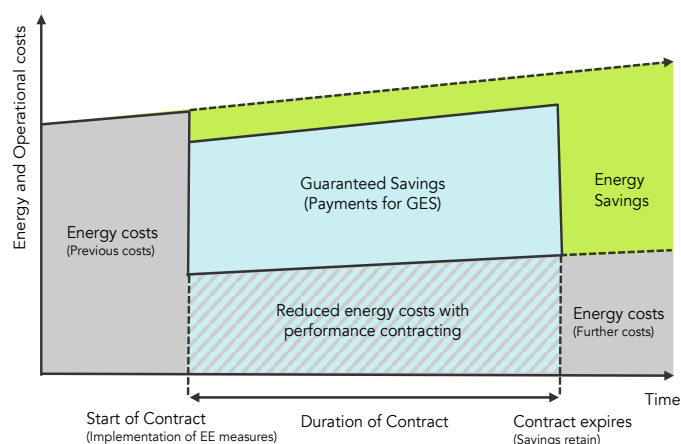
Energy and Operational costs

Energy costs
(Previous costs)

Guaranteed Savings
(Payments for GES)

Energy Savings

Reduced energy costs with performance contracting

Energy costs
(Further costs)

Time

Start of Contract
(Implementation of EE measures)

Duration of Contract

Contract expires
(Savings retain)